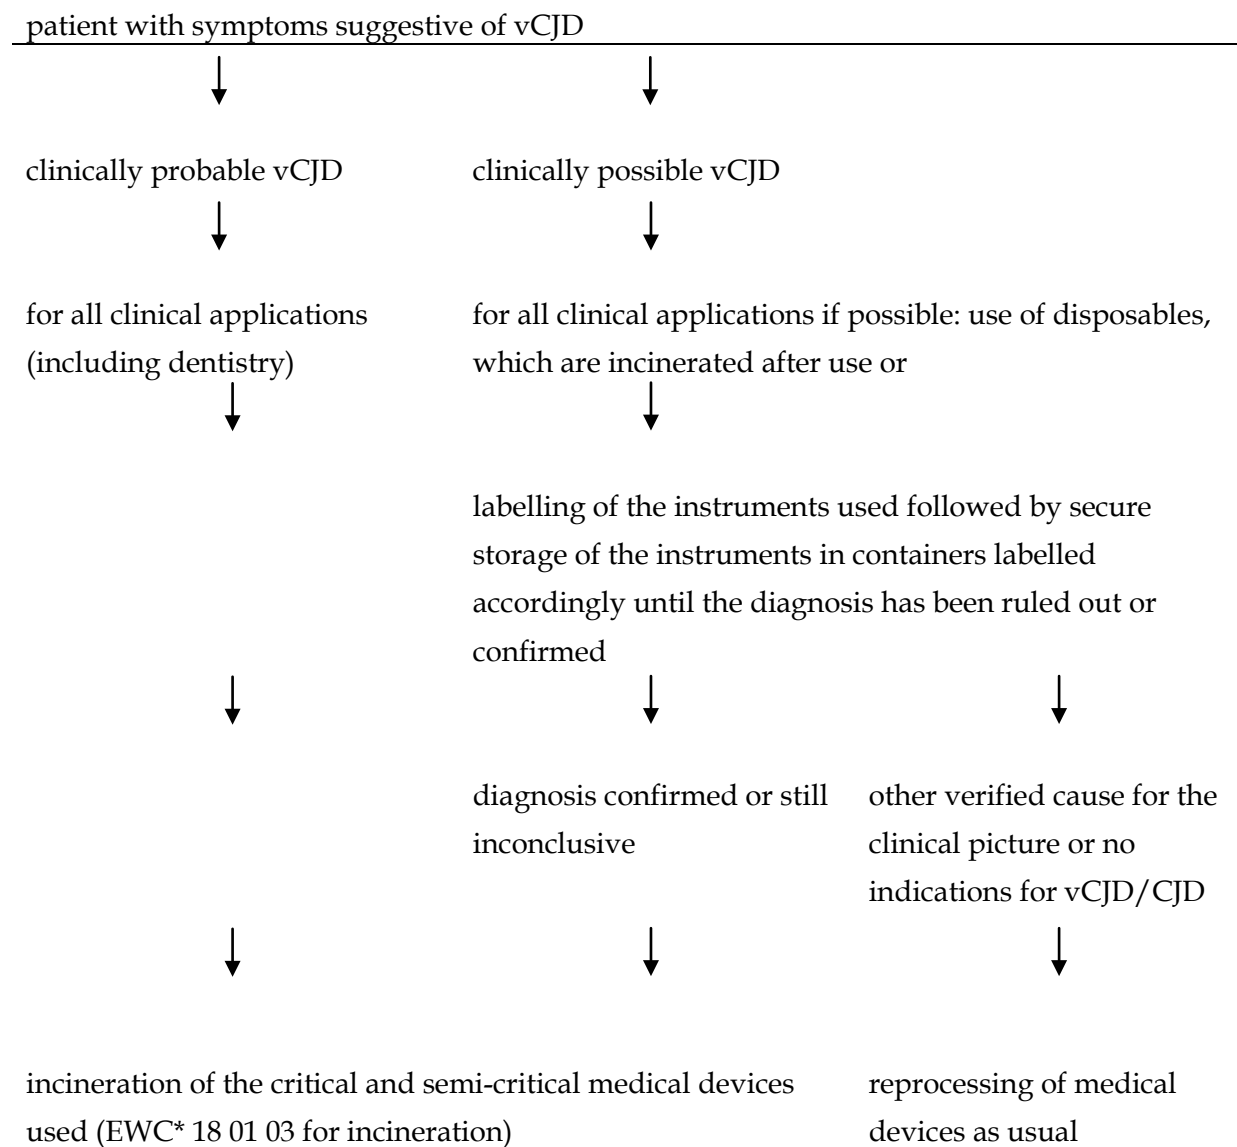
patient with symptoms suggestive of vCJD

clinically probable vCJD

clinically possible vCJD

for all clinical applications (including dentistry)

for all clinical applications if possible: use of disposables, which are incinerated after use or

labelling of the instruments used followed by secure storage of the instruments in containers labelled accordingly until the diagnosis has been ruled out or confirmed

diagnosis confirmed or still inconclusive

other verified cause for the clinical picture or no indications for vCJD/CJD

incineration of the critical and semi-critical medical devices used (EWC* 18 01 03 for incineration)

reprocessing of medical devices as usual